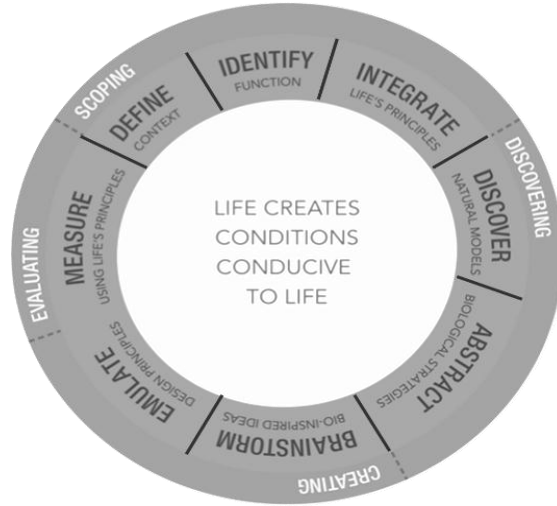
SCOPING

DEFINE
CONTEXT

IDENTIFY
FUNCTION

INTEGRATE
LIFE'S PRINCIPLES

DISCOVERING

DISCOVER
NATURAL MODELS

ABSTRACT
BIOLOGICAL STRATEGIES

CREATING

BRAINSTORM
BIO-INSPIRED IDEAS

EMULATE
DESIGN PRINCIPLES

EVALUATING

MEASURE
USING LIFE'S PRINCIPLES

LIFE CREATES CONDITIONS CONDUCIVE TO LIFE